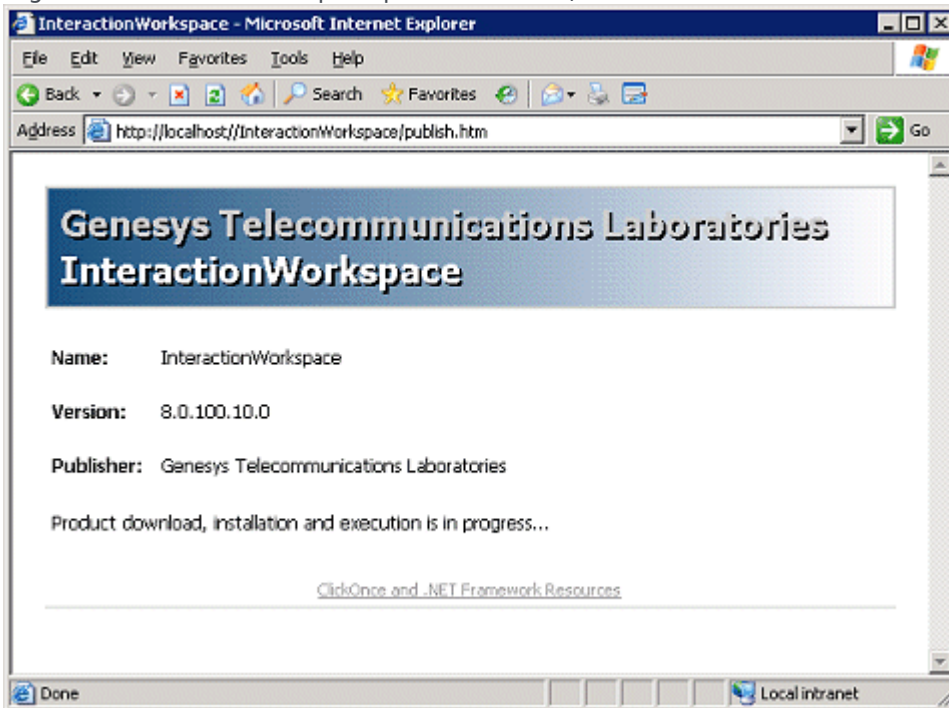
InteractionWorkspace - Microsoft Internet Explorer

File Edit View Favorites Tools Help

Back Search Favorites

Address http://localhost//InteractionWorkspace/publish.htm Go

Genesys Telecommunications Laboratories InteractionWorkspace

Name: InteractionWorkspace

Version: 8.0.100.10.0

Publisher: Genesys Telecommunications Laboratories

Product download, installation and execution is in progress...

ClickOnce and .NET Framework Resources

Done Local intranet